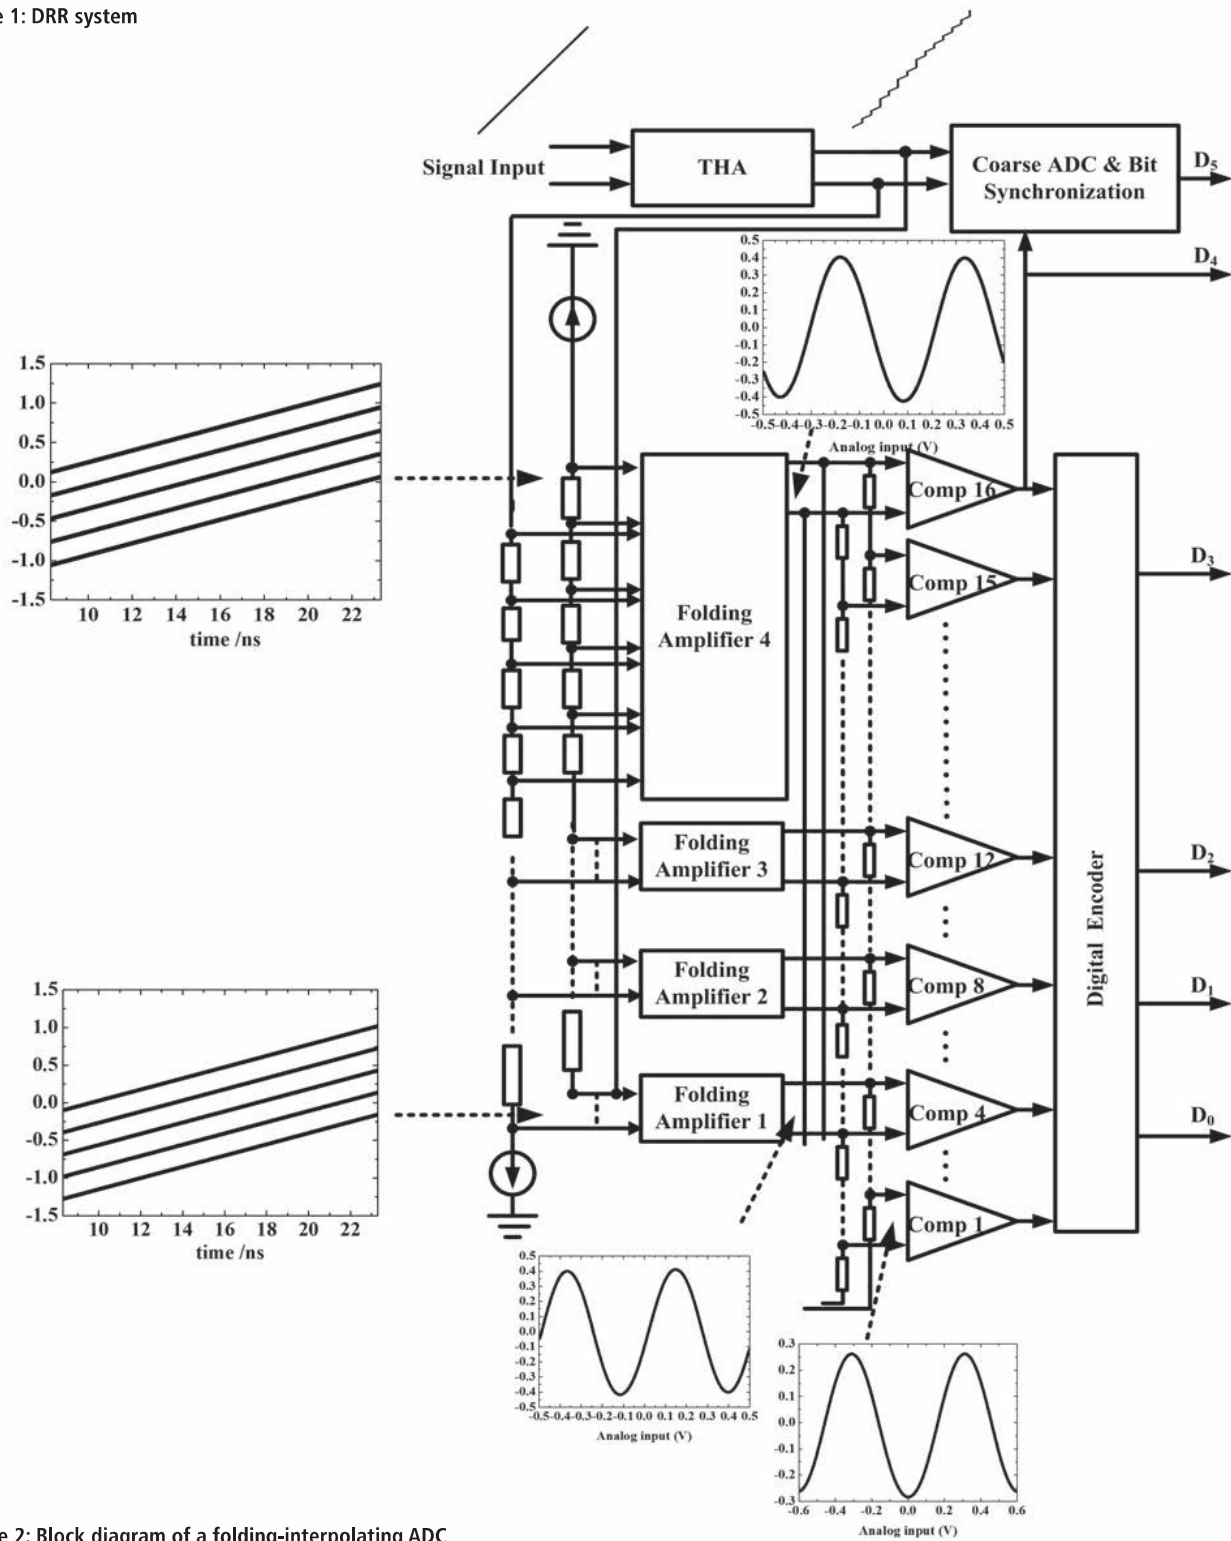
e 1: DRR system

Signal Input

THA

Coarse ADC & Bit Synchronization

$D_5$

$D_4$

0.5
0.4
0.3
0.2
0.1
0.0
-0.1
-0.2
-0.3
-0.4
-0.5
-0.5 -0.4 -0.3 -0.2 -0.1 0.0 0.1 0.2 0.3 0.4 0.5
Analog input (V)

1.5
1.0
0.5
0.0
-0.5
-1.0
-1.5
10 12 14 16 18 20 22
time /ns

Folding Amplifier 4

Comp 16

Comp 15

$D_3$

Folding Amplifier 3

Comp 12

$D_2$

Digital Encoder

Folding Amplifier 2

Comp 8

$D_1$

Folding Amplifier 1

Comp 4

$D_0$

Comp 1

1.5
1.0
0.5
0.0
-0.5
-1.0
-1.5
10 12 14 16 18 20 22
time /ns

0.5
0.4
0.3
0.2
0.1
0.0
-0.1
-0.2
-0.3
-0.4
-0.5
-0.5 -0.4 -0.3 -0.2 -0.1 0.0 0.1 0.2 0.3 0.4 0.5
Analog input (V)

0.3
0.2
0.1
0.0
-0.1
-0.2
-0.3
-0.6 -0.4 -0.2 0.0 0.2 0.4 0.6
Analog input (V)

e 2: Block diagram of a folding-interpolating ADC